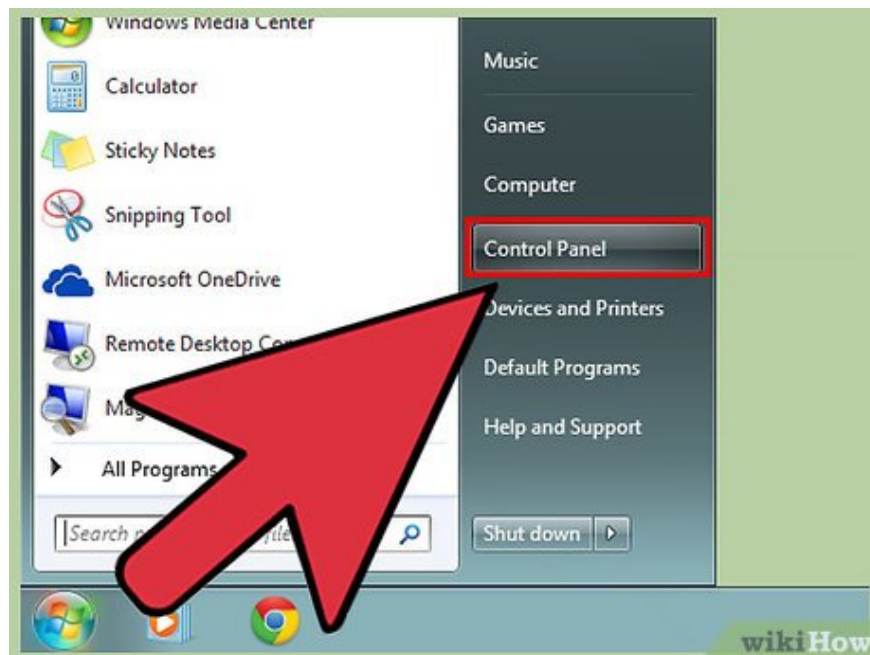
Windows Media Center

Calculator

Sticky Notes

Snipping Tool

Microsoft OneDrive

Remote Desktop Co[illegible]

Ma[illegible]

All Programs

Search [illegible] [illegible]le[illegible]

Music

Games

Computer

Control Panel

Devices and Printers

Default Programs

Help and Support

Shut down

wikiHow